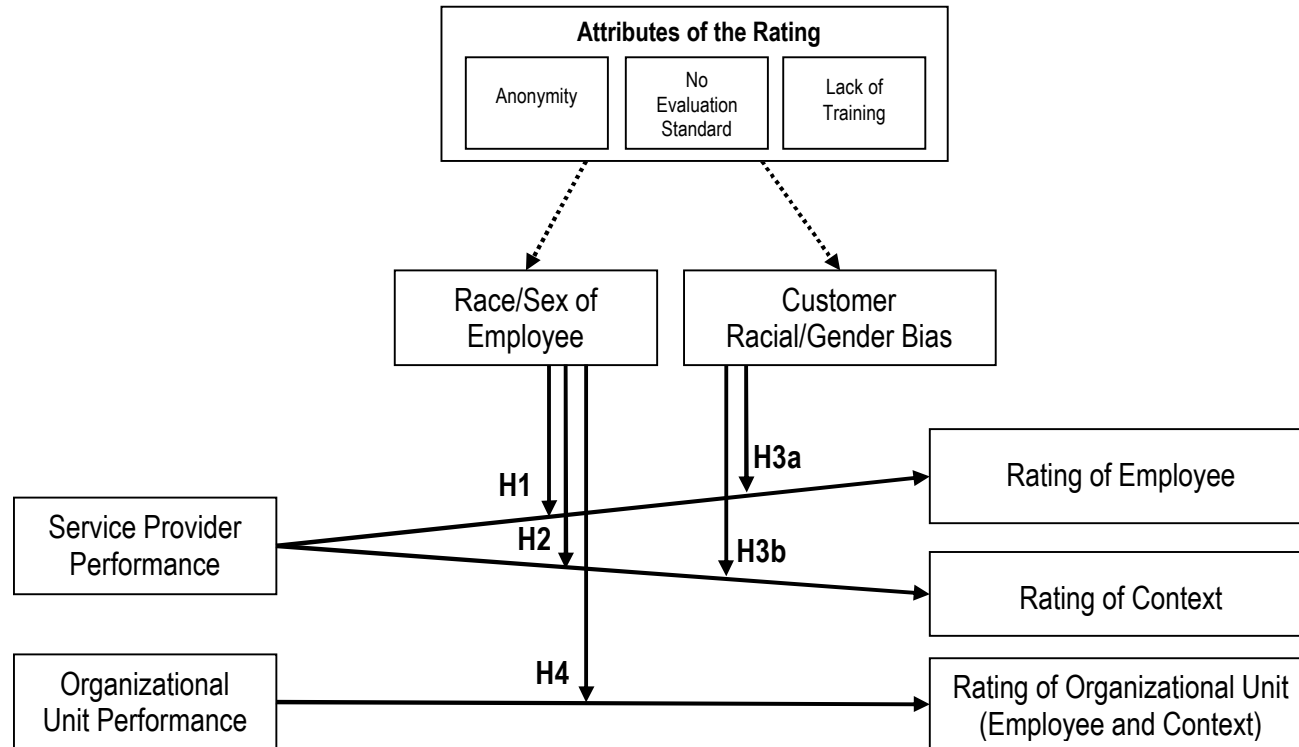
Attributes of the Rating

Anonymity

No Evaluation Standard

Lack of Training

Race/Sex of Employee

Customer Racial/Gender Bias

H1

H2

H3a

H3b

H4

Service Provider Performance

Rating of Employee

Rating of Context

Organizational Unit Performance

Rating of Organizational Unit (Employee and Context)